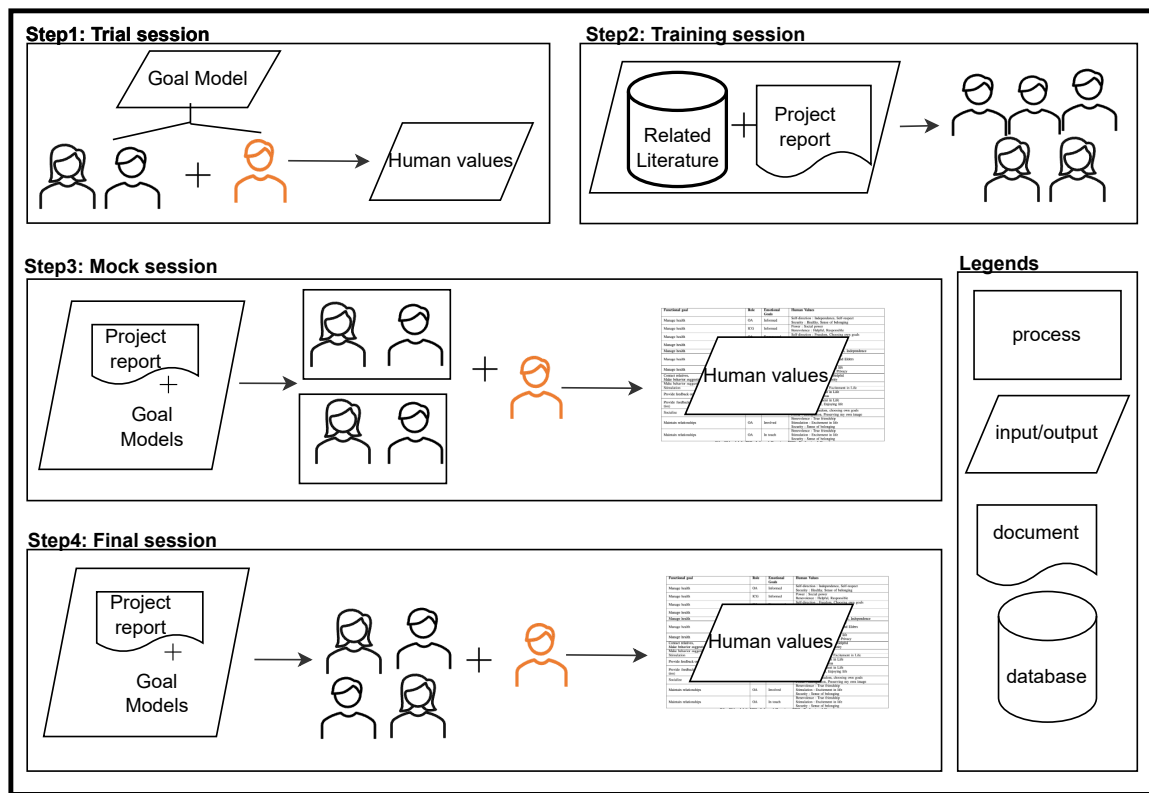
Step1: Trial session

Goal Model

+

Human values

Step2: Training session

Related Literature

+

Project report

Step3: Mock session

Project report

+

Goal Models

+

Human values

Legends

process

input/output

document

database

Step4: Final session

Project report

+

Goal Models

+

Human values